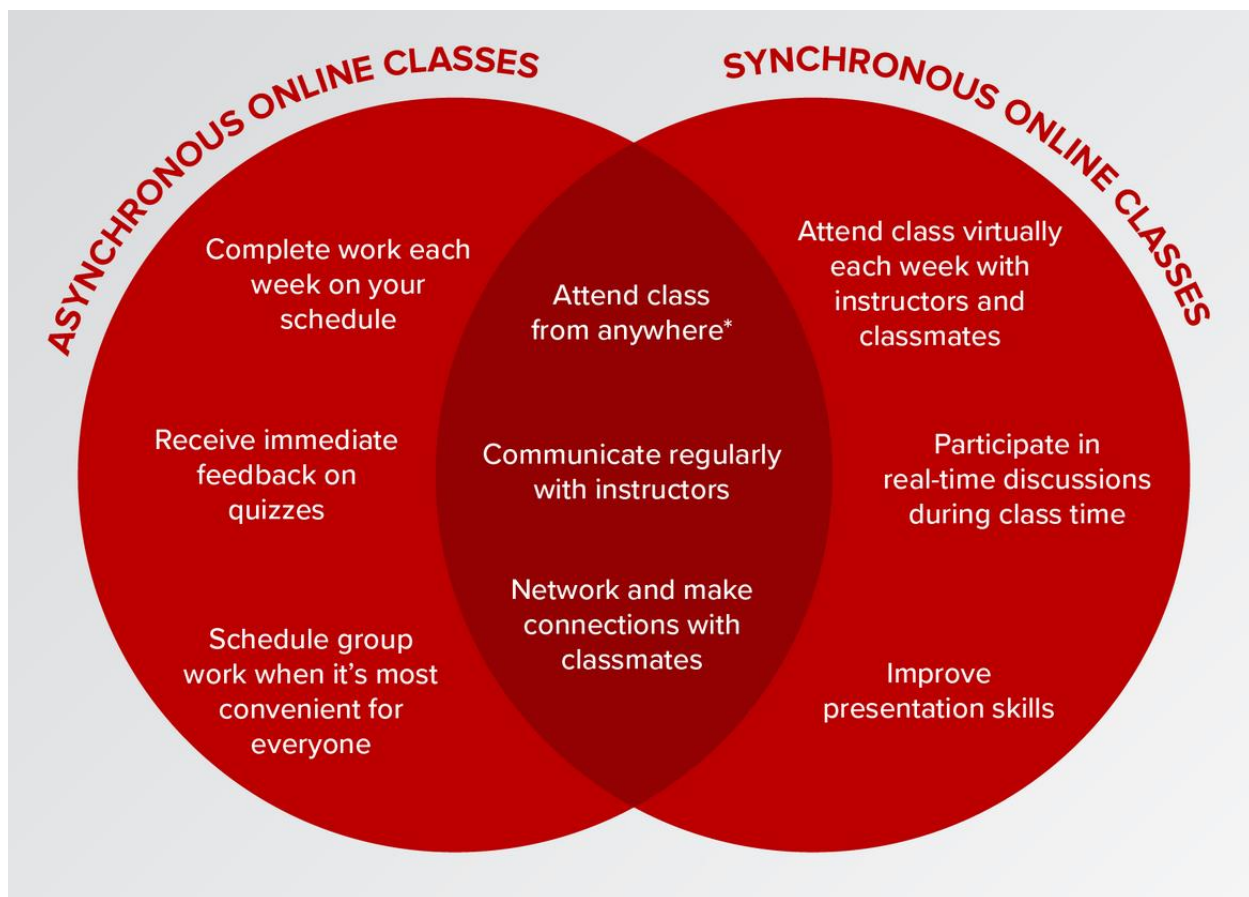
ASYNCHRONOUS ONLINE CLASSES

SYNCHRONOUS ONLINE CLASSES

Complete work each week on your schedule

Receive immediate feedback on quizzes

Schedule group work when it's most convenient for everyone

Attend class from anywhere*

Communicate regularly with instructors

Network and make connections with classmates

Attend class virtually each week with instructors and classmates

Participate in real-time discussions during class time

Improve presentation skills